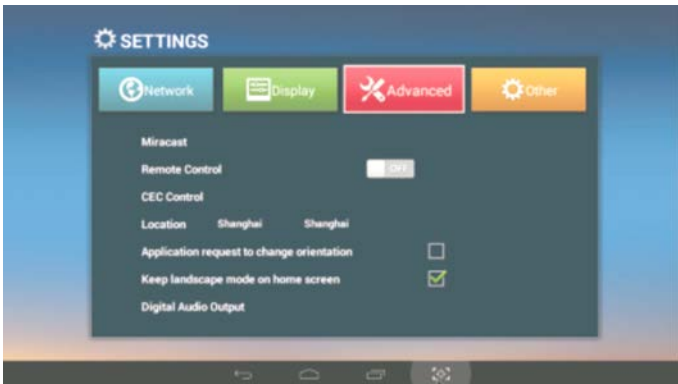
SETTINGS

Network
Display
Advanced
Other

Miracast
Remote Control OFF
CEC Control
Location Shanghai Shanghai
Application request to change orientation
Keep landscape mode on home screen
Digital Audio Output